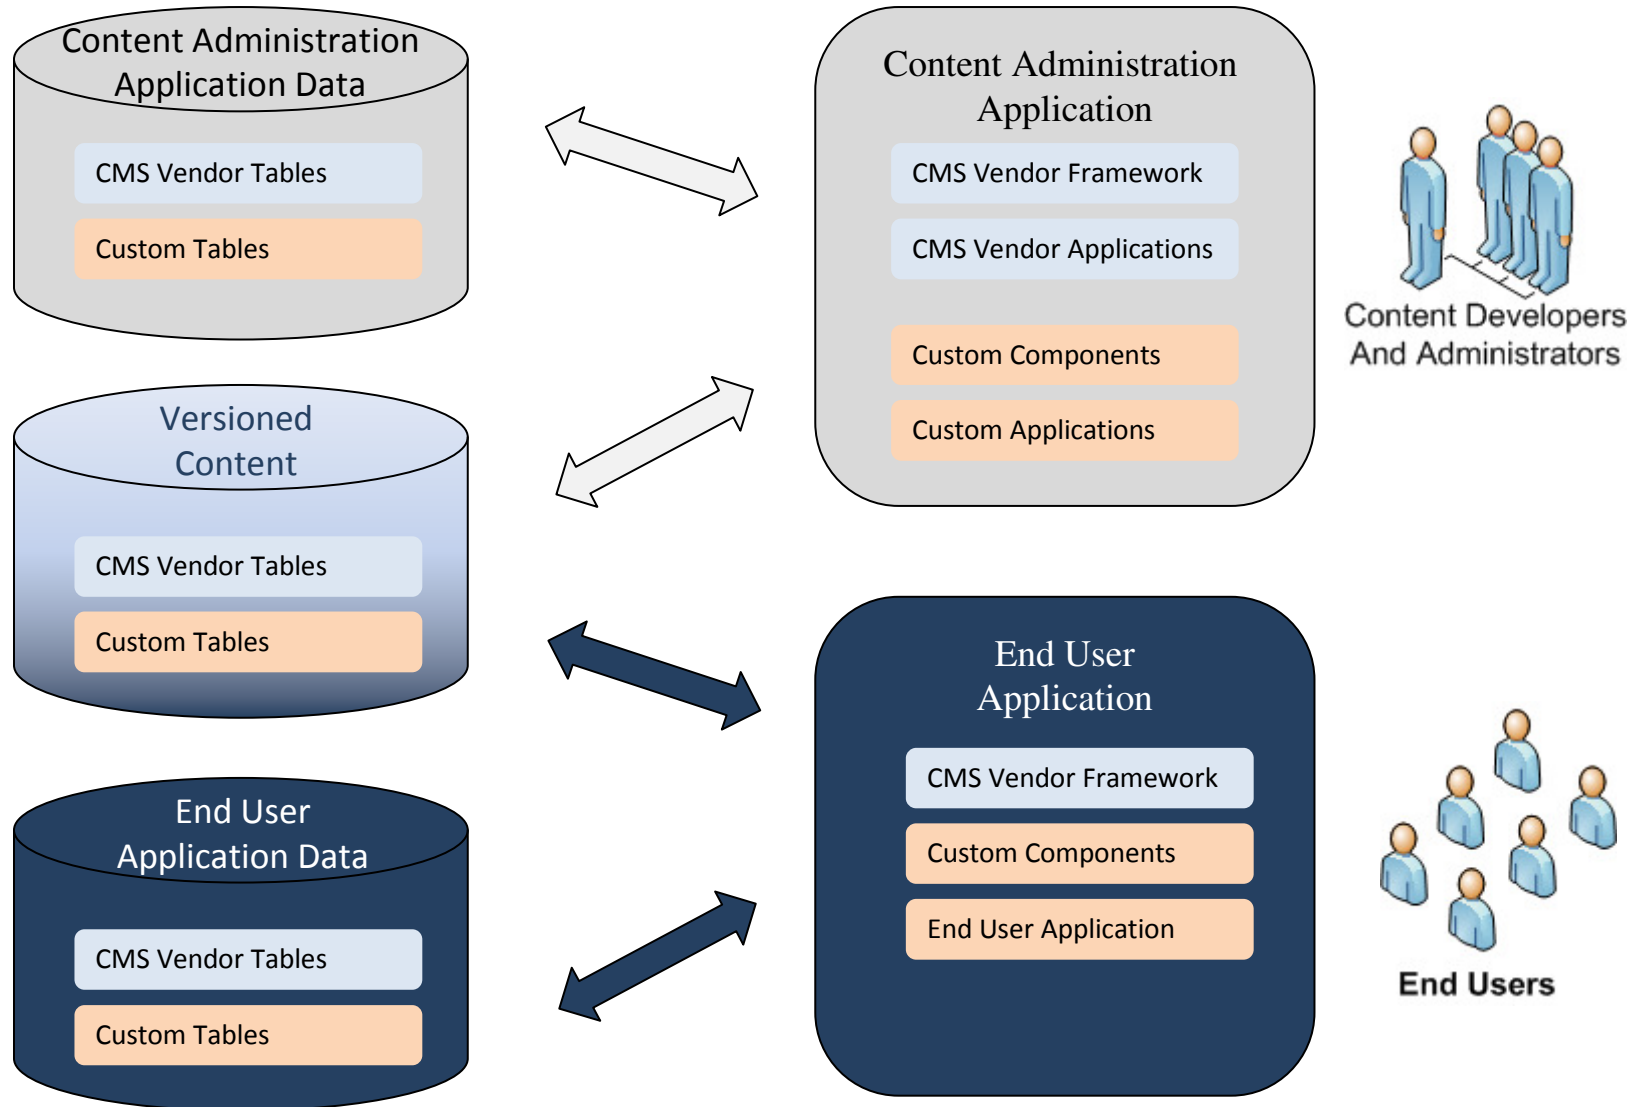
Content Administration Application Data

CMS Vendor Tables

Custom Tables

Content Administration Application

CMS Vendor Framework

CMS Vendor Applications

Custom Components

Custom Applications

Content Developers And Administrators

Versioned Content

CMS Vendor Tables

Custom Tables

End User Application Data

CMS Vendor Tables

Custom Tables

End User Application

CMS Vendor Framework

Custom Components

End User Application

End Users